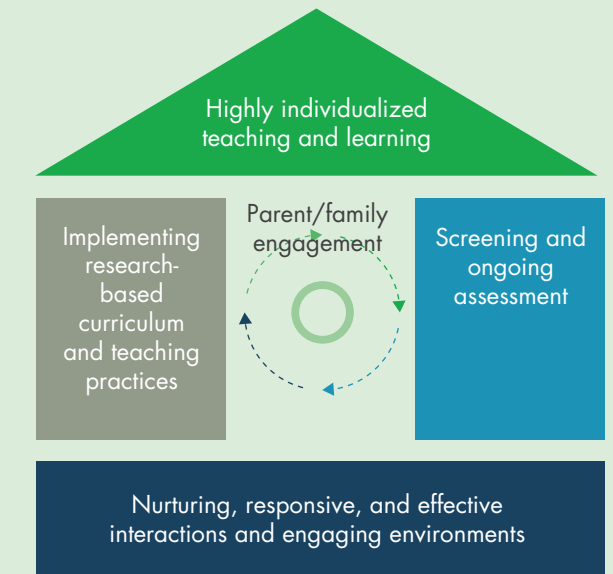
Highly individualized teaching and learning

Implementing research-based curriculum and teaching practices

Parent/family engagement

Screening and ongoing assessment

Nurturing, responsive, and effective interactions and engaging environments